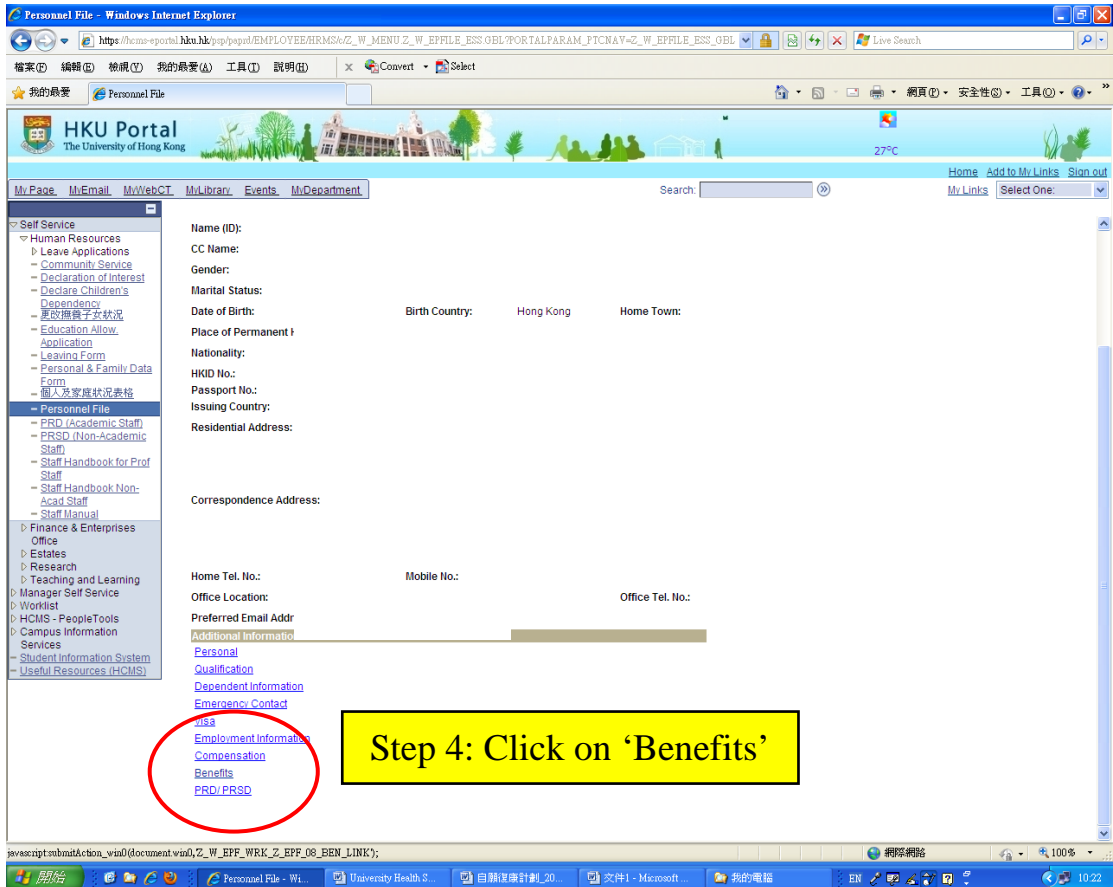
Personnel File - Windows Internet Explorer

https://hcms-eportal.hku.hk/psp/psprd/EMPLOYEE/HRMS/c/Z_W_MENU.Z_W_EPFILE_ESS.GBL?PORTALPARAM_PTCNAV=Z_W_EPFILE_ESS_GBL

Live Search

檔案(F) 編輯(E) 檢視(V) 我的最愛(A) 工具(T) 說明(H)

Convert Select

我的最愛 Personnel File

網頁(P) 安全性(S) 工具(O)

HKU Portal
The University of Hong Kong

27°C

Home Add to My Links Sign out

My Page MyEmail MyWebCT MyLibrary Events MyDepartment

Search:

My Links Select One:

Self Service
Human Resources
Leave Applications
Community Service
Declaration of Interest
Declare Children's Dependency
更改撫養子女狀況
Education Allow. Application
Leaving Form
Personal & Family Data Form
個人及家庭狀況表格
Personnel File
PRD (Academic Staff)
PRSD (Non-Academic Staff)
Staff Handbook for Prof Staff
Staff Handbook Non-Acad Staff
Staff Manual
Finance & Enterprises Office
Estates
Research
Teaching and Learning
Manager Self Service
Worklist
HCMS - PeopleTools
Campus Information Services
Student Information System
Useful Resources (HCMS)

Name (ID):
CC Name:
Gender:
Marital Status:
Date of Birth: Birth Country: Hong Kong Home Town:
Place of Permanent I
Nationality:
HKID No.:
Passport No.:
Issuing Country:
Residential Address:

Correspondence Address:

Home Tel. No.: Mobile No.:
Office Location: Office Tel. No.:
Preferred Email Addr
Additional Informatio
Personal
Qualification
Dependent Information
Emergency Contact
Visa
Employment Information
Compensation
Benefits
PRD/ PRSD

Step 4: Click on 'Benefits'

javascript:submitAction_win0(document.win0,'Z_W_EPF_WRK_Z_EPF_08_BEN_LINK');

網際網路 100%

開始 Personnel File - Wi... University Health S... 自願復康計劃_20... 文件1 - Microsoft ... 我的電腦 EN 10:22